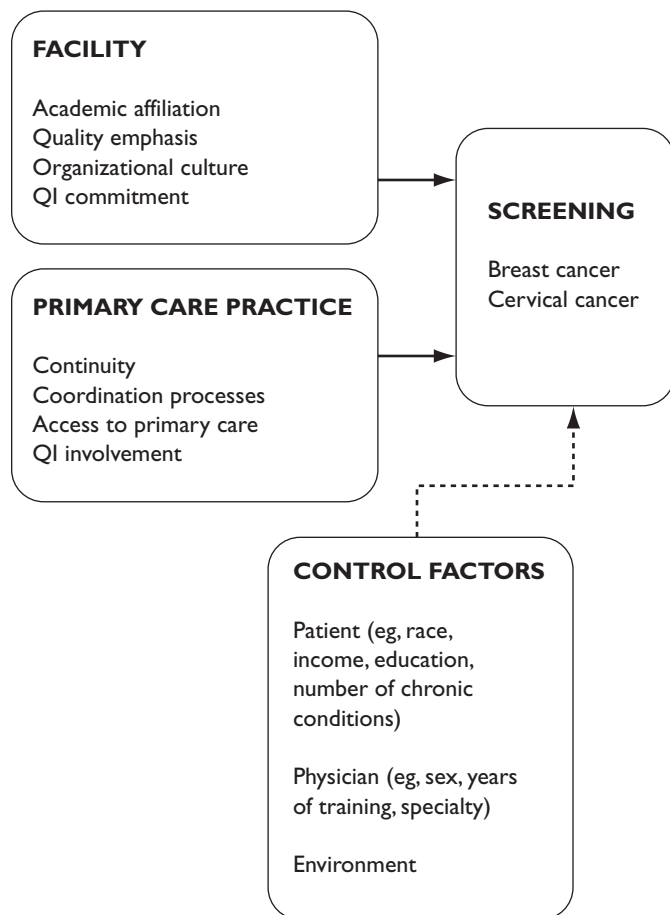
FACILITY

Academic affiliation
Quality emphasis
Organizational culture
QI commitment

PRIMARY CARE PRACTICE

Continuity
Coordination processes
Access to primary care
QI involvement

SCREENING

Breast cancer
Cervical cancer

CONTROL FACTORS

Patient (eg, race, income, education, number of chronic conditions)

Physician (eg, sex, years of training, specialty)

Environment